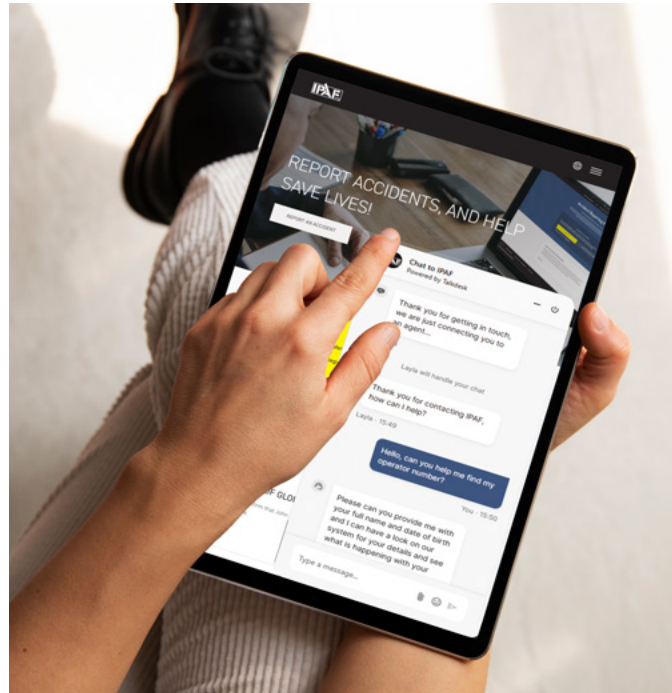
IPAF

REPORT ACCIDENTS, AND HELP SAVE LIVES!

REPORT AN ACCIDENT

Chat to IPAF
Powered by Talkdesk

Thank you for getting in touch, we are just connecting you to an agent...

Layla will handle your chat

Thank you for contacting IPAF, how can I help?

Layla · 15:49

Hello, can you help me find my operator number?

You · 15:50

Please can you provide me with your full name and date of birth and I can have a look on our system for your details and see what is happening with your

Type a message...

F GLO